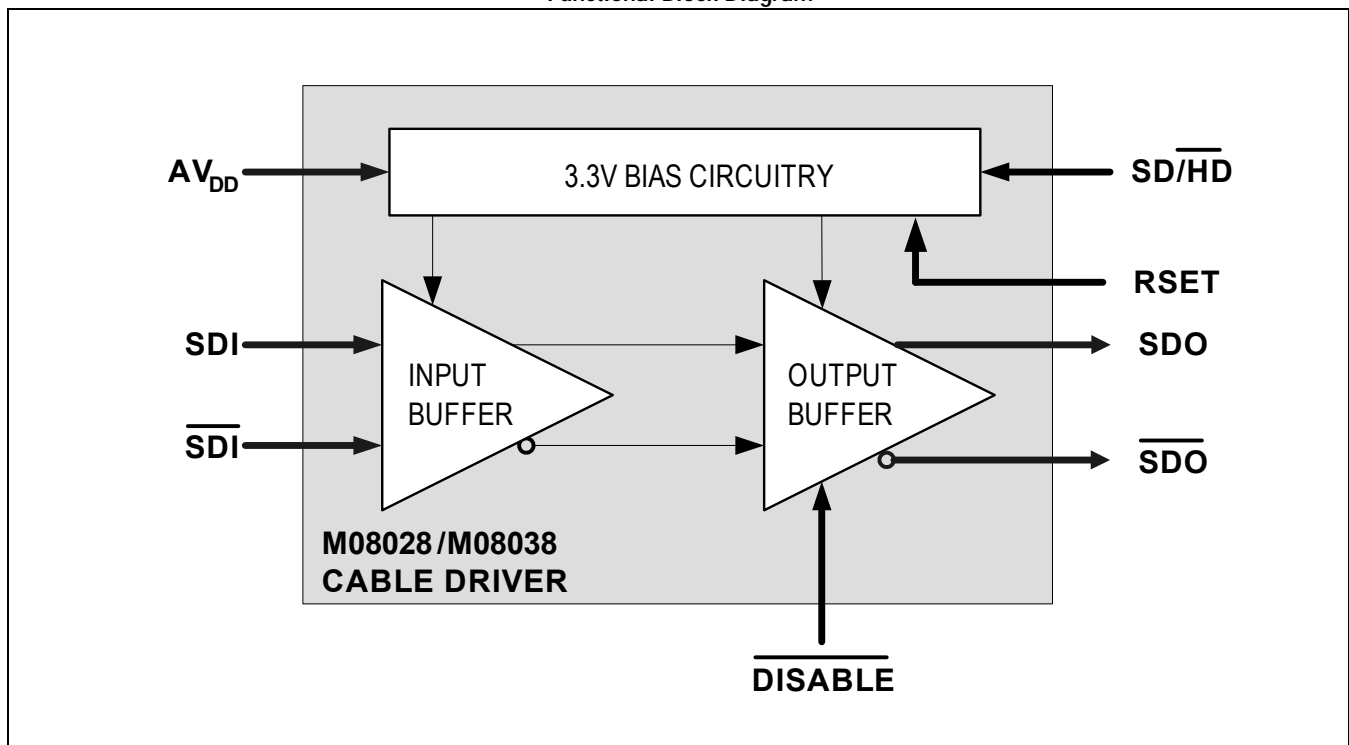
Functional Block Diagram

$AV_{DD}$

3.3V BIAS CIRCUITRY

$SD/\overline{HD}$

RSET

SDI

$\overline{SDI}$

INPUT BUFFER

OUTPUT BUFFER

SDO

$\overline{SDO}$

M08028/M08038 CABLE DRIVER

$\overline{DISABLE}$